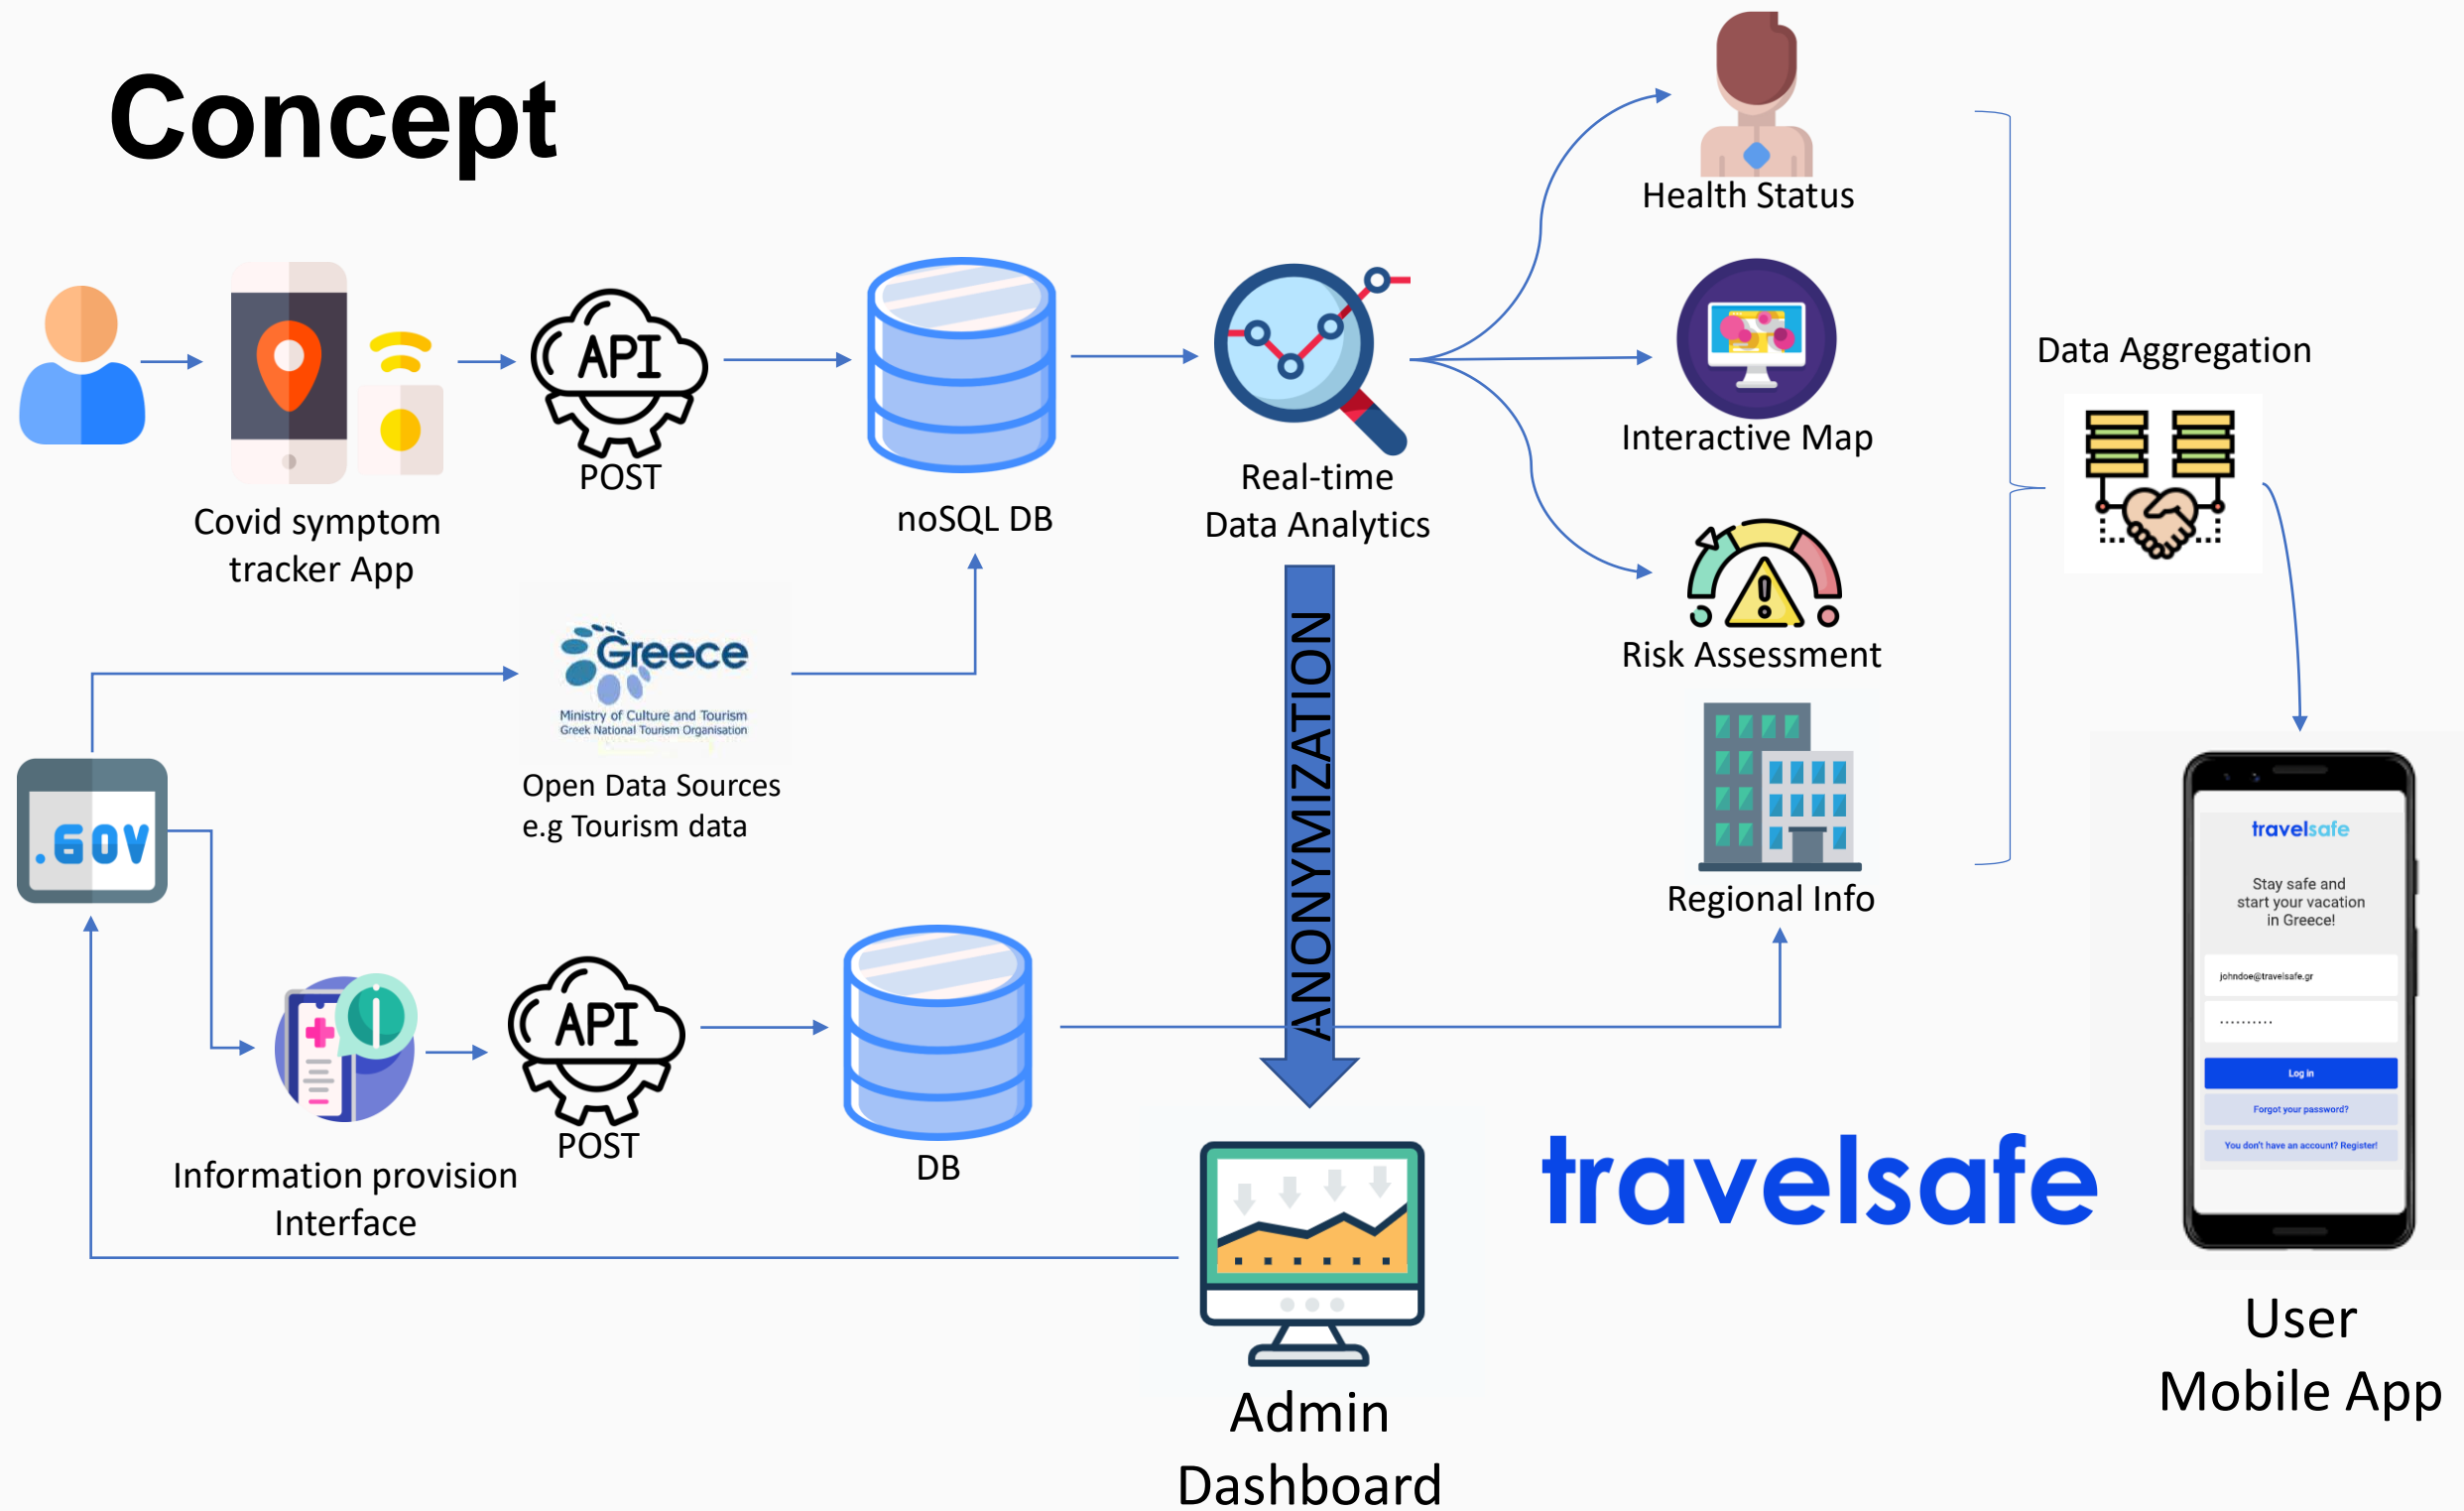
Concept

Covid symptom tracker App

API

POST

noSQL DB

Real-time Data Analytics

Health Status

Interactive Map

Risk Assessment

Regional Info

Data Aggregation

Greece
Ministry of Culture and Tourism
Greek National Tourism Organisation

Open Data Sources e.g Tourism data

.GOV

ANONYMIZATION

API

POST

DB

Information provision Interface

Admin Dashboard

travelsafe

travelsafe
Stay safe and start your vacation in Greece!
johndoe@travelsafe.gr
..........
Log in
Forgot your password?
You don't have an account? Register!

User Mobile App